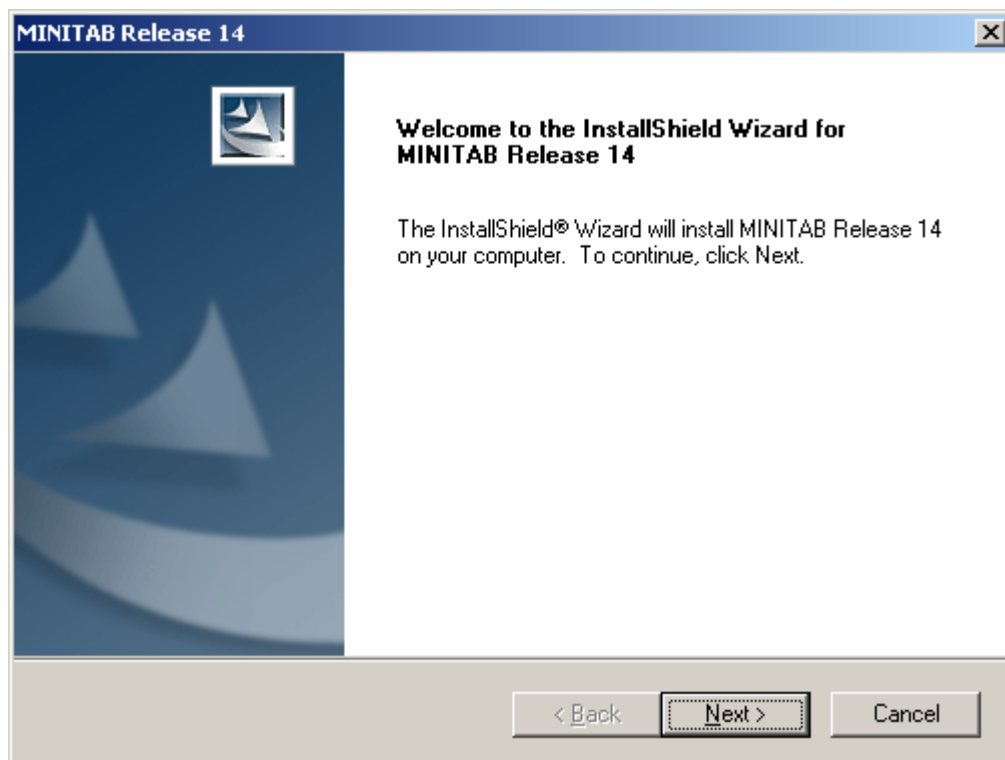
MINITAB Release 14

Welcome to the InstallShield Wizard for MINITAB Release 14

The InstallShield® Wizard will install MINITAB Release 14 on your computer. To continue, click Next.

< Back

Next >

Cancel